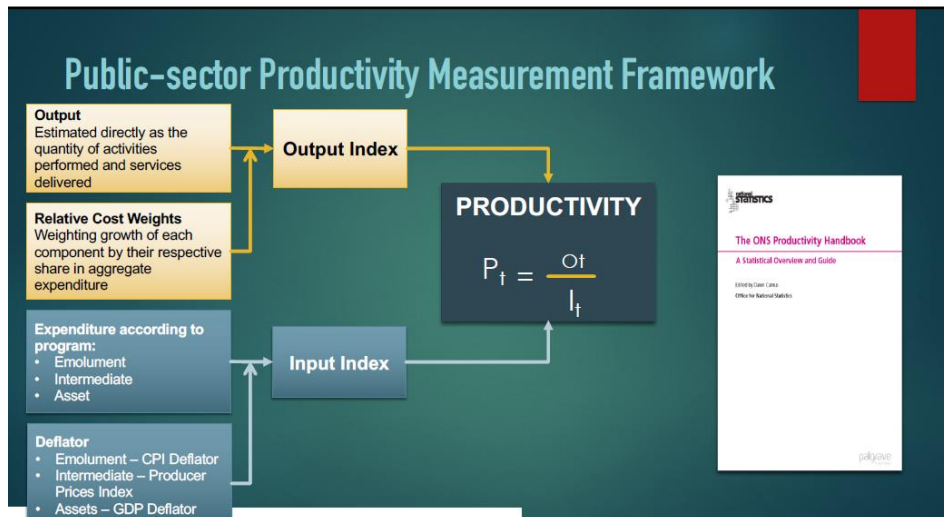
Public-sector Productivity Measurement Framework

Output
Estimated directly as the quantity of activities performed and services delivered

Relative Cost Weights
Weighting growth of each component by their respective share in aggregate expenditure

Output Index

PRODUCTIVITY

$P_t = \frac{O_t}{I_t}$

Expenditure according to program:
• Emolument
• Intermediate
• Asset

Input Index

Deflator
• Emolument – CPI Deflator
• Intermediate – Producer Prices Index
• Assets – GDP Deflator

national statistics

The ONS Productivity Handbook

A Statistical Overview and Guide

Edited by Dawn Camus
Office for National Statistics

palgrave